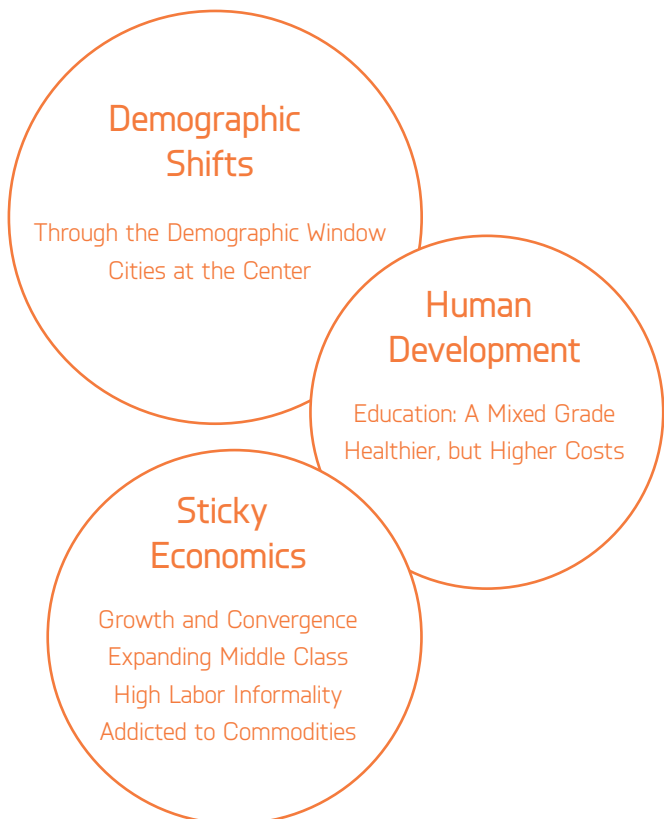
Demographic Shifts

Through the Demographic Window
Cities at the Center

Human Development

Education: A Mixed Grade
Healthier, but Higher Costs

Sticky Economics

Growth and Convergence
Expanding Middle Class
High Labor Informality
Addicted to Commodities